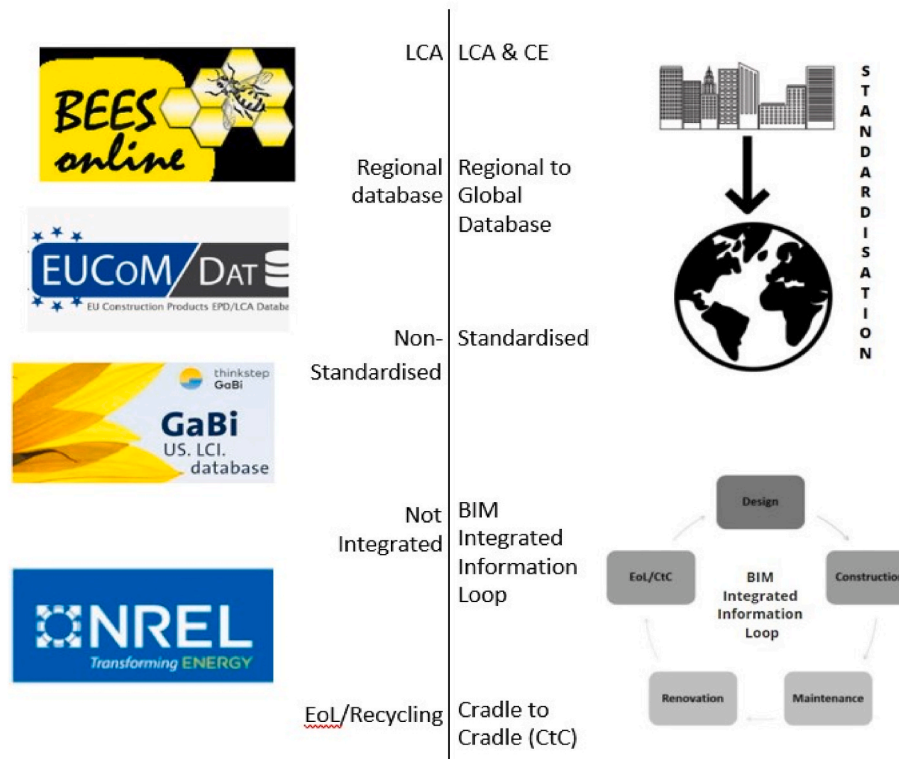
BEES online

EUCoM/DAT
EU Construction Products EPD/LCA Databa

thinkstep GaBi
GaBi
US. LCI. database

NREL
Transforming ENERGY

LCA | LCA & CE

Regional database | Regional to Global Database

Non-Standardised | Standardised

Not Integrated | BIM Integrated Information Loop

EoL/Recycling | Cradle to Cradle (CtC)

STANDARDISATION

Design
Constructio
Maintenance
Renovation
EoL/CtC
BIM Integrated Information Loop